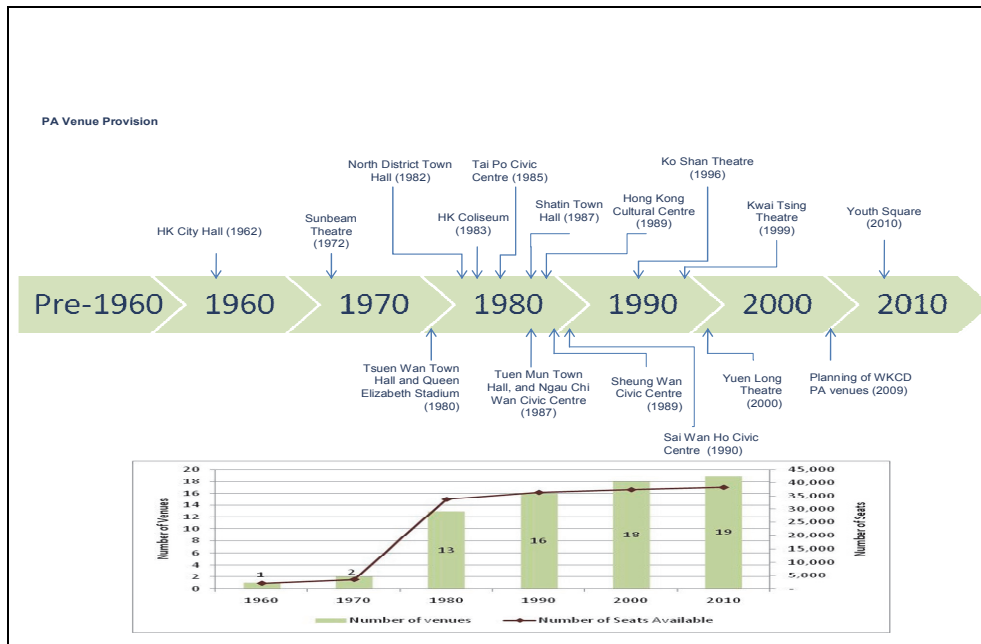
PA Venue Provision

HK City Hall (1962)

Sunbeam Theatre (1972)

North District Town Hall (1982)

HK Coliseum (1983)

Tai Po Civic Centre (1985)

Shatin Town Hall (1987)

Hong Kong Cultural Centre (1989)

Ko Shan Theatre (1996)

Kwai Tsing Theatre (1999)

Youth Square (2010)

Pre-1960 1960 1970 1980 1990 2000 2010

Tsuen Wan Town Hall and Queen Elizabeth Stadium (1980)

Tuen Mun Town Hall, and Ngau Chi Wan Civic Centre (1987)

Sheung Wan Civic Centre (1989)

Sai Wan Ho Civic Centre (1990)

Yuen Long Theatre (2000)

Planning of WKCD PA venues (2009)

Number of Venues

20
18
16
14
12
10
8
6
4
2
0

Number of Seats

45,000
40,000
35,000
30,000
25,000
20,000
15,000
10,000
5,000
-

1 2 13 16 18 19

1960 1970 1980 1990 2000 2010

Number of venues
Number of Seats Available